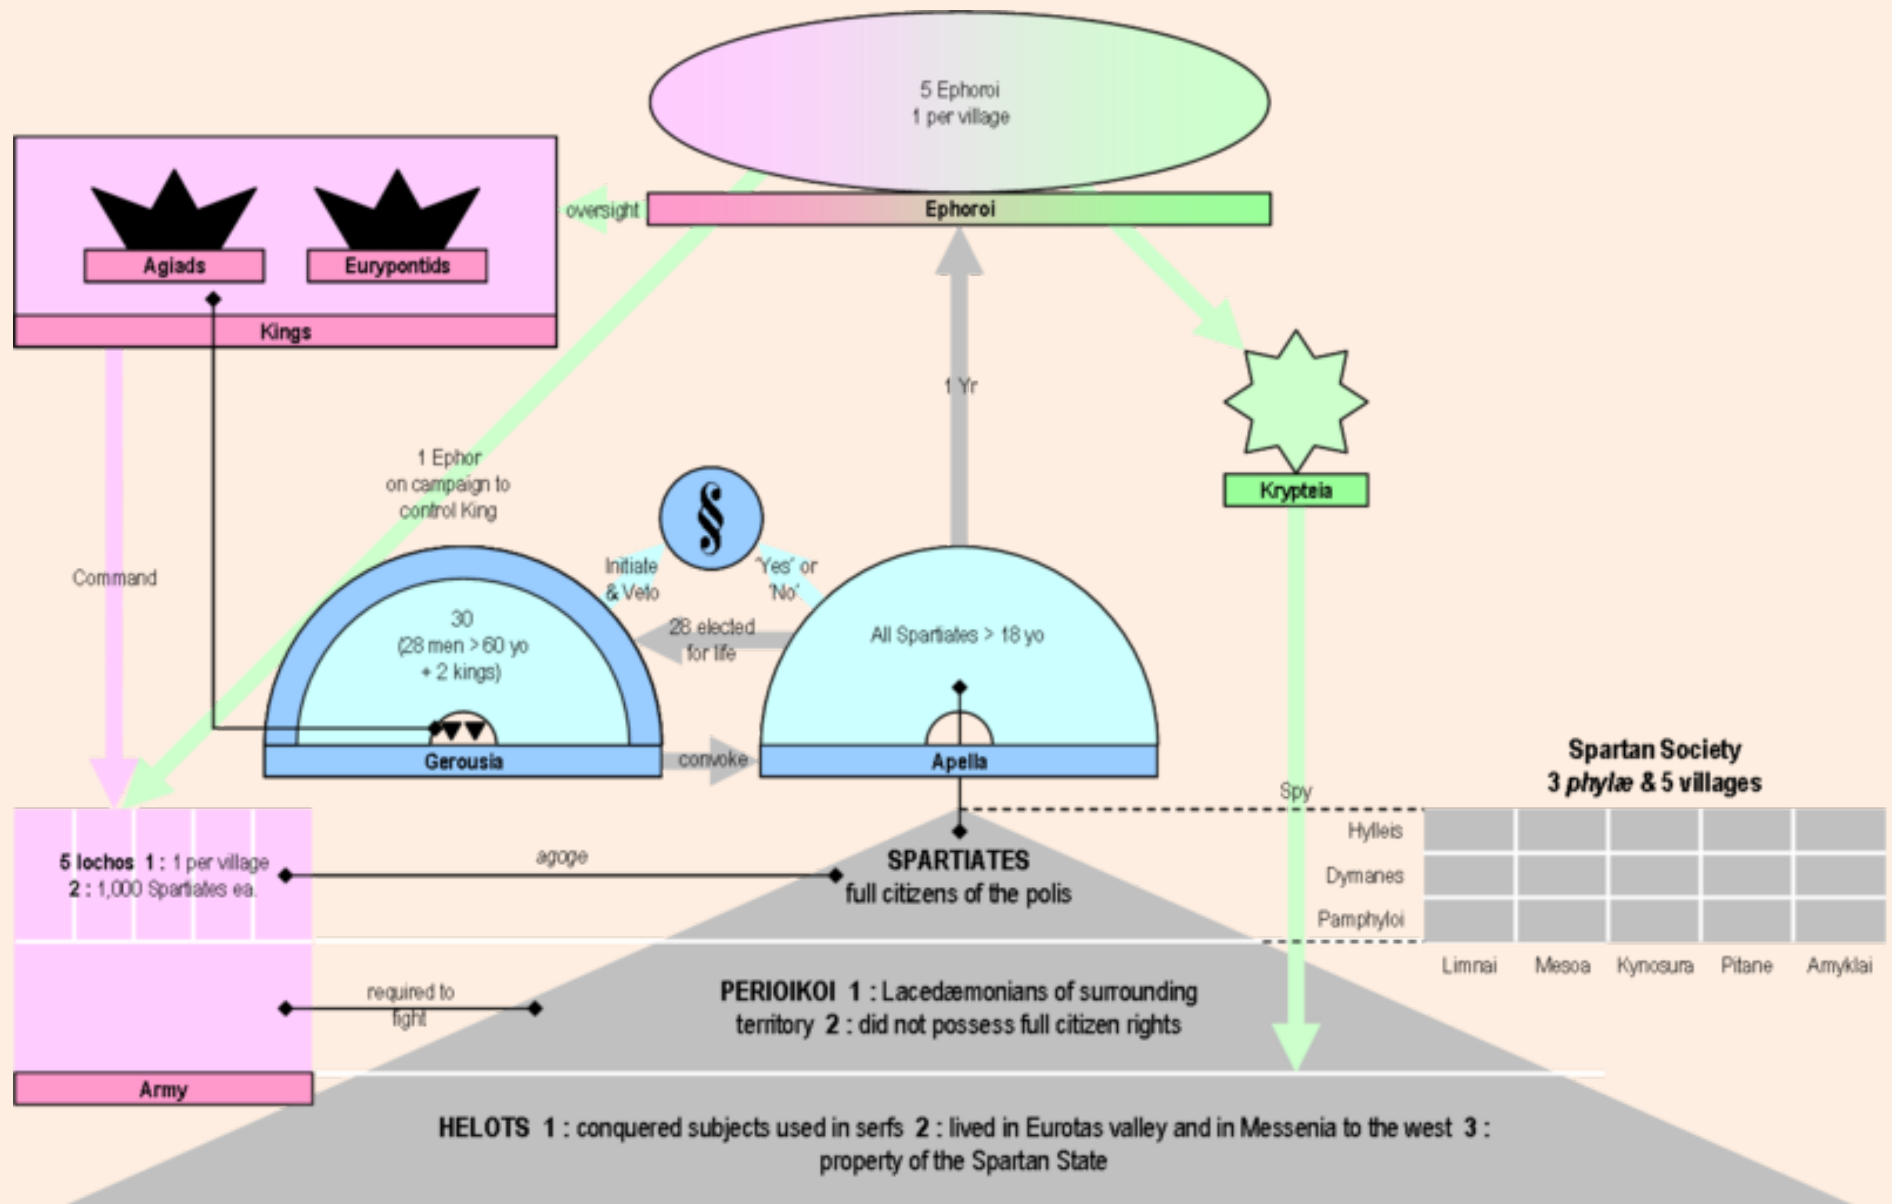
5 Ephoroi
1 per village

Ephoroi

oversight

Agiads

Eurypontids

Kings

1 Yr

Krypteia

1 Ephor
on campaign to
control King

Command

§

Initiate
& Veto

'Yes' or
'No'

30
(28 men > 60 yo
+ 2 kings)

28 elected
for life

All Spartiates > 18 yo

Gerousia

convoke

Apella

Spartan Society
3 *phylæ* & 5 villages

Spy

5 lochos 1 : 1 per village
2 : 1,000 Spartiates ea.

agoge

SPARTIATES
full citizens of the polis

| Hylleis | | | | | |
|---|---|---|---|---|---|
| Dymanes | | | | | |
| Pamphyloi | | | | | |
| | Limnai | Mesoa | Kynosura | Pitane | Amyklai |

required to
fight

PERIOIKOI 1 : Lacedæmonians of surrounding territory 2 : did not possess full citizen rights

Army

HELOTS 1 : conquered subjects used in serfs 2 : lived in Eurotas valley and in Messenia to the west 3 : property of the Spartan State